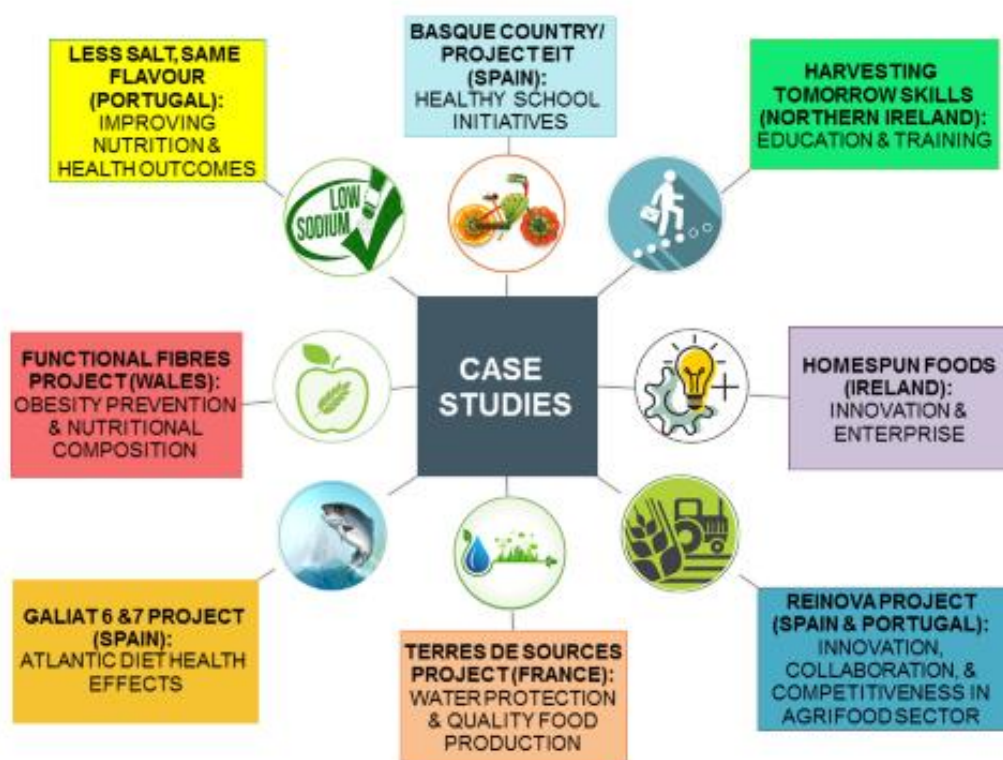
LESS SALT, SAME FLAVOUR (PORTUGAL): IMPROVING NUTRITION & HEALTH OUTCOMES

BASQUE COUNTRY/ PROJECT EIT (SPAIN): HEALTHY SCHOOL INITIATIVES

HARVESTING TOMORROW SKILLS (NORTHERN IRELAND): EDUCATION & TRAINING

LOW SODIUM

FUNCTIONAL FIBRES PROJECT (WALES): OBESITY PREVENTION & NUTRITIONAL COMPOSITION

CASE STUDIES

HOMESPUN FOODS (IRELAND): INNOVATION & ENTERPRISE

GALIAT 6 &7 PROJECT (SPAIN): ATLANTIC DIET HEALTH EFFECTS

TERRES DE SOURCES PROJECT (FRANCE): WATER PROTECTION & QUALITY FOOD PRODUCTION

REINOVA PROJECT (SPAIN & PORTUGAL): INNOVATION, COLLABORATION, & COMPETITIVENESS IN AGRIFOOD SECTOR